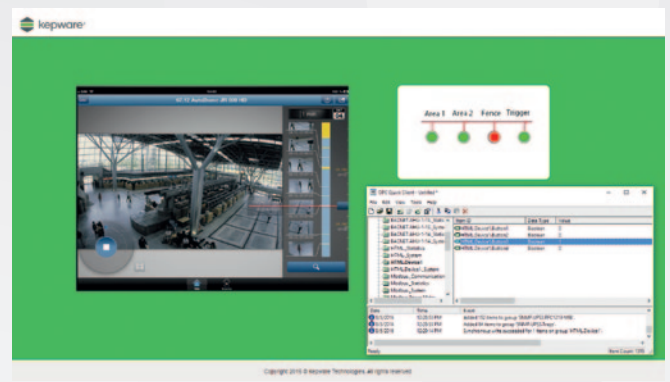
kepware

Area 1 Area 2 Fence Trigger

OPC Quick Client - Untitled *

File Edit View Tools Help

Item ID Data Type Value

Date Time Event

Ready

Copyright 2015 © Kepware Technologies. All rights reserved.